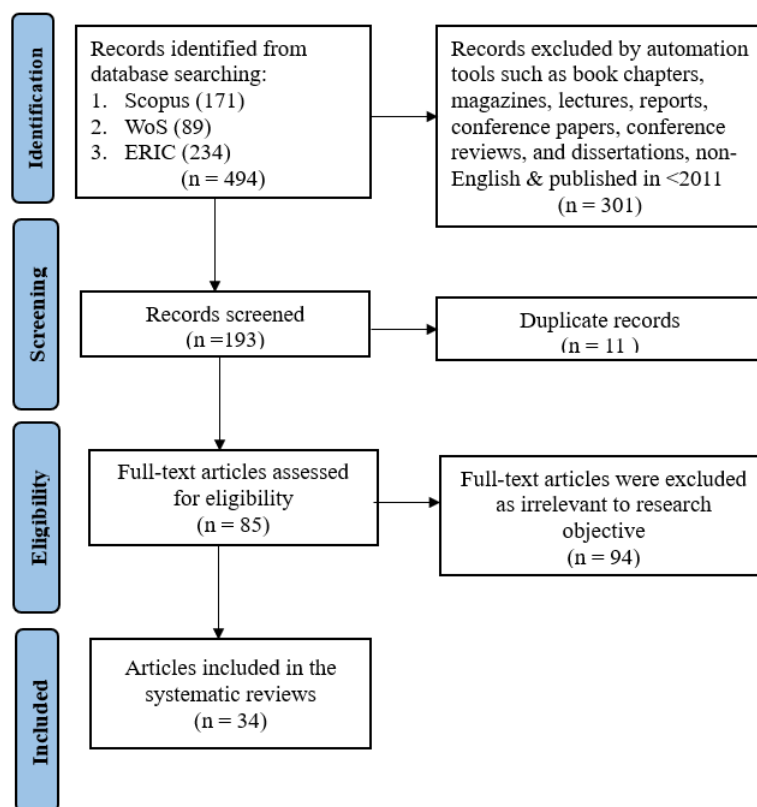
Identification

Records identified from database searching:
1. Scopus (171)
2. WoS (89)
3. ERIC (234)
(n = 494)

Records excluded by automation tools such as book chapters, magazines, lectures, reports, conference papers, conference reviews, and dissertations, non-English & published in <2011
(n = 301)

Screening

Records screened
(n =193)

Duplicate records
(n = 11 )

Eligibility

Full-text articles assessed for eligibility
(n = 85)

Full-text articles were excluded as irrelevant to research objective
(n = 94)

Included

Articles included in the systematic reviews
(n = 34)